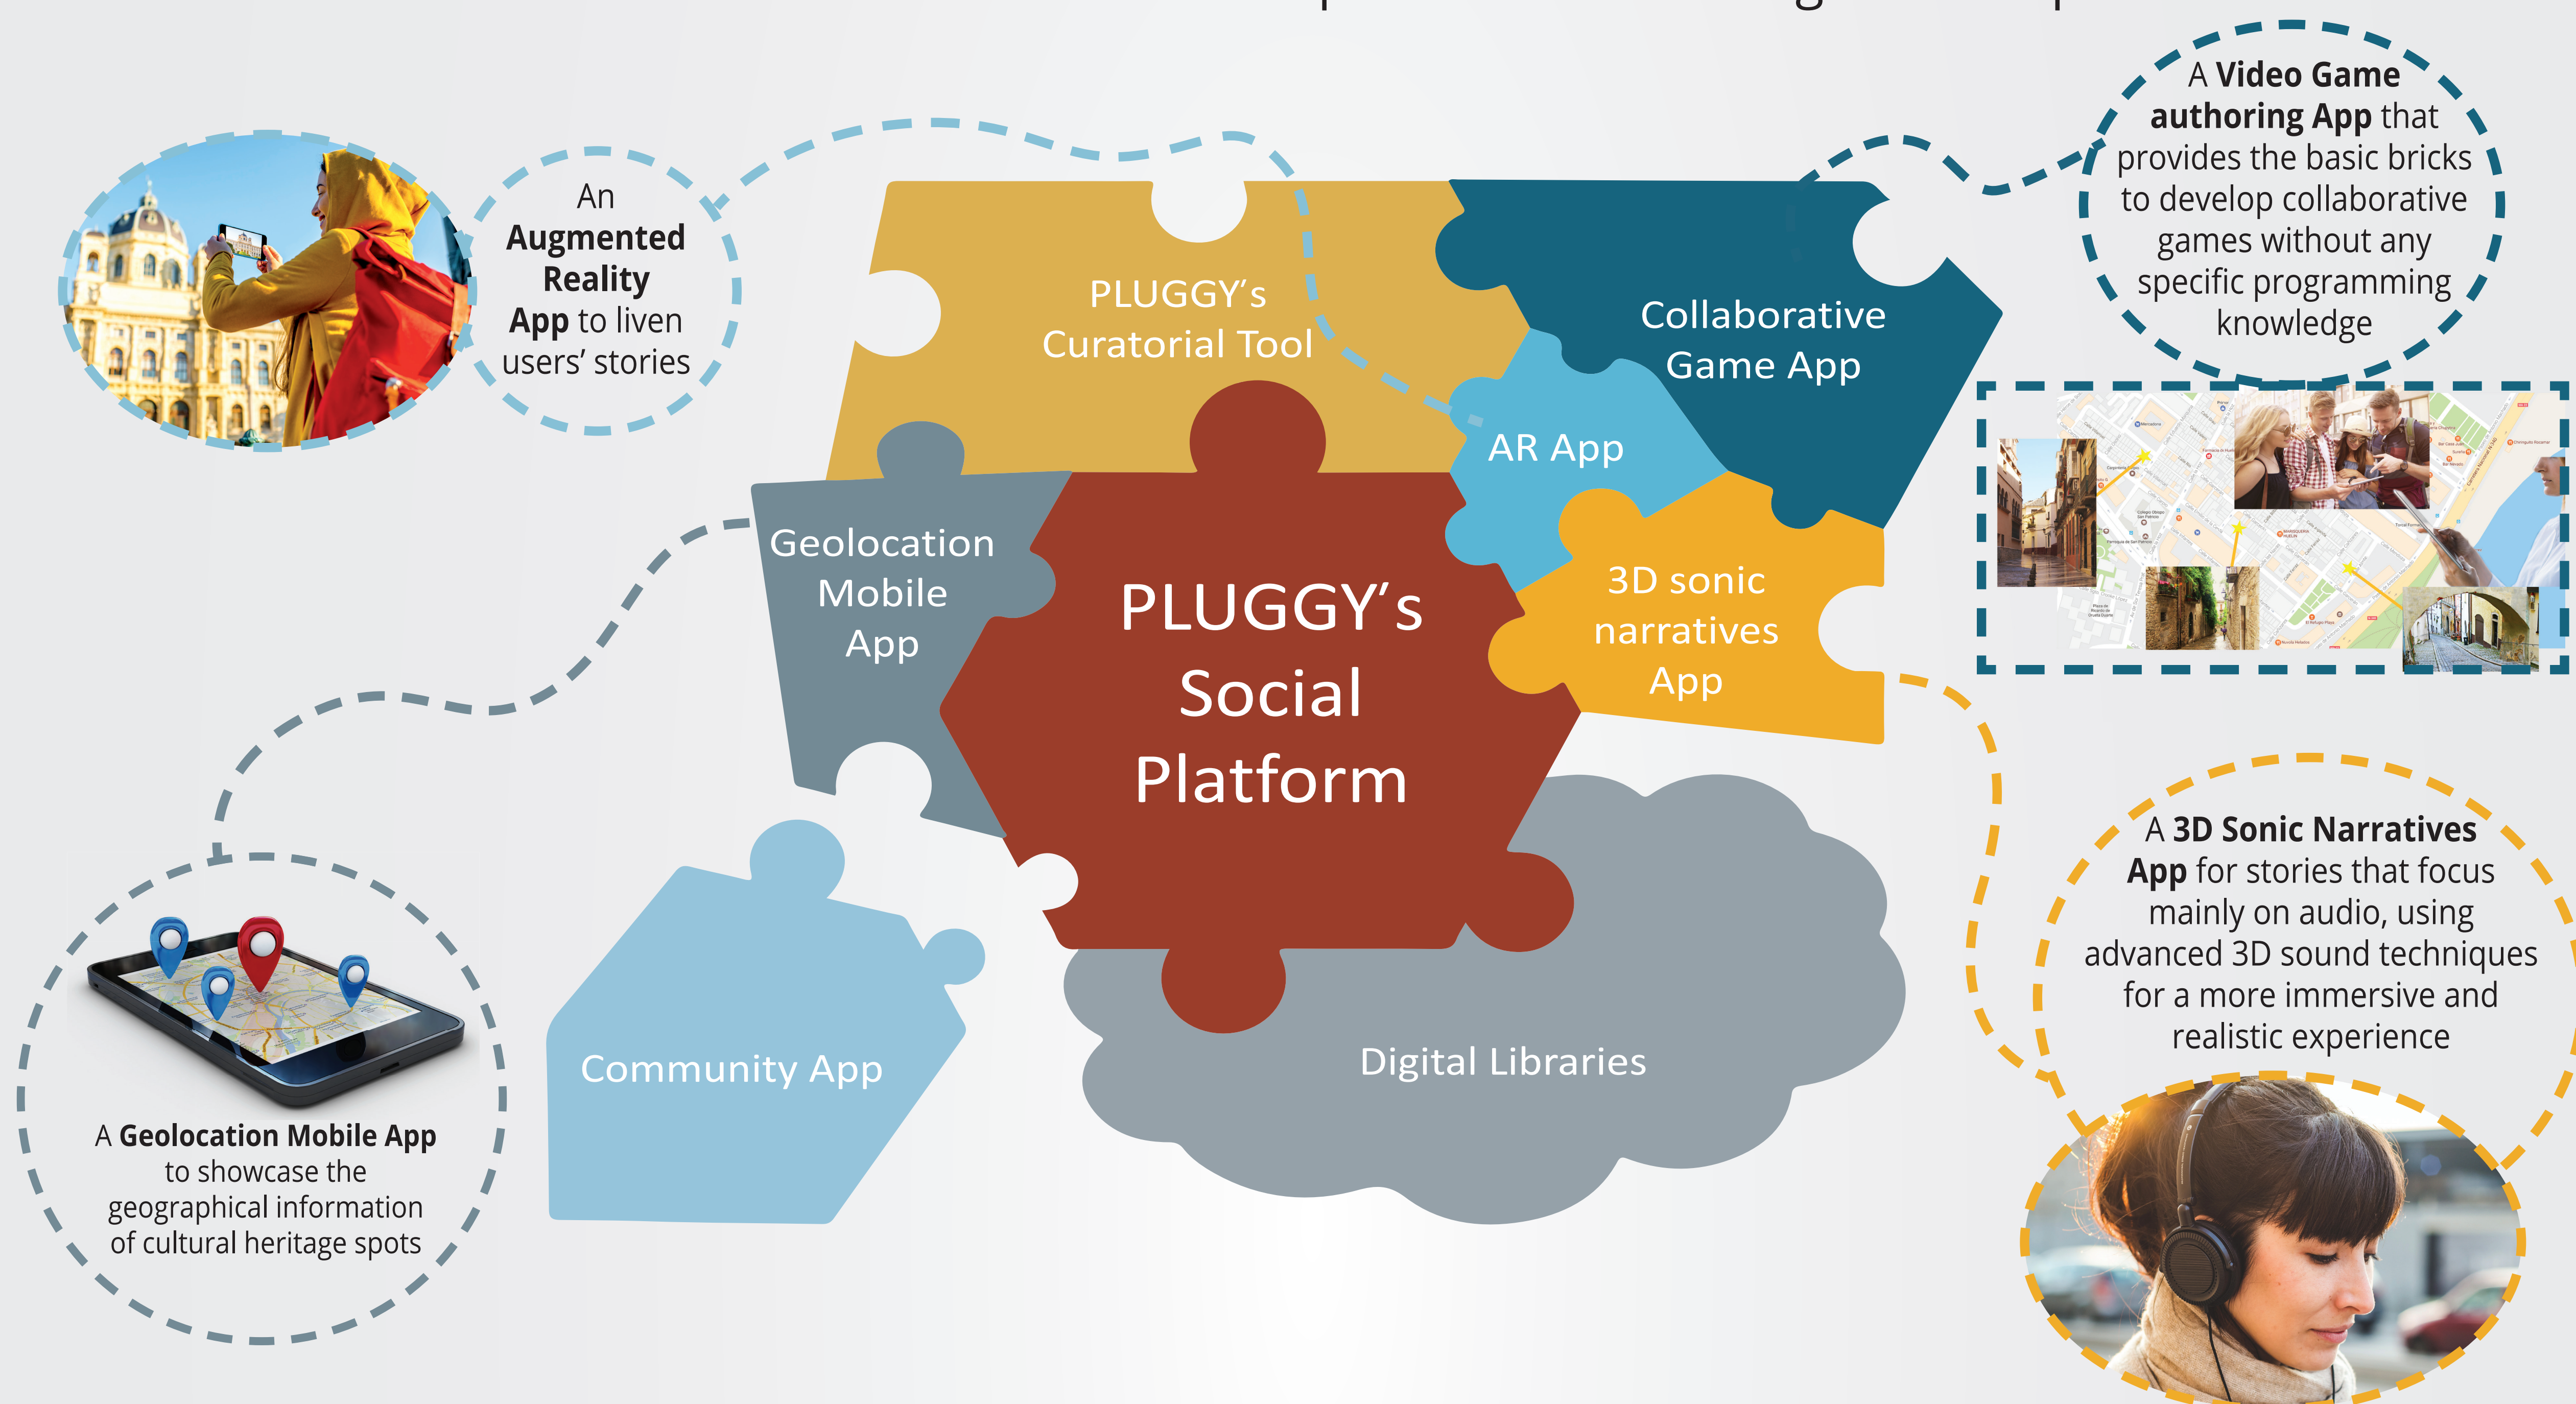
An **Augmented Reality App** to liven users' stories

PLUGGY's Curatorial Tool

Collaborative Game App

A **Video Game authoring App** that provides the basic bricks to develop collaborative games without any specific programming knowledge

AR App

Geolocation Mobile App

PLUGGY's Social Platform

3D sonic narratives App

Community App

Digital Libraries

A **Geolocation Mobile App** to showcase the geographical information of cultural heritage spots

A **3D Sonic Narratives App** for stories that focus mainly on audio, using advanced 3D sound techniques for a more immersive and realistic experience